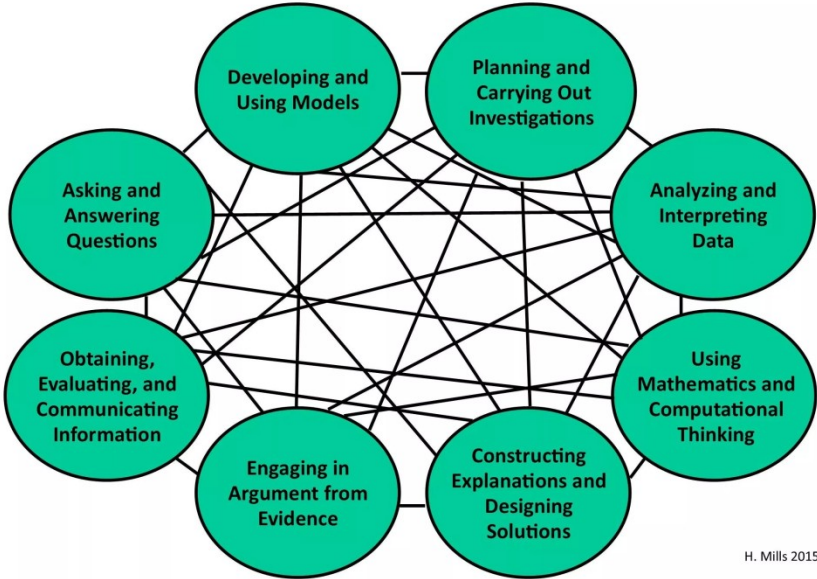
Developing and Using Models

Planning and Carrying Out Investigations

Asking and Answering Questions

Analyzing and Interpreting Data

Obtaining, Evaluating, and Communicating Information

Using Mathematics and Computational Thinking

Engaging in Argument from Evidence

Constructing Explanations and Designing Solutions

H. Mills 2015